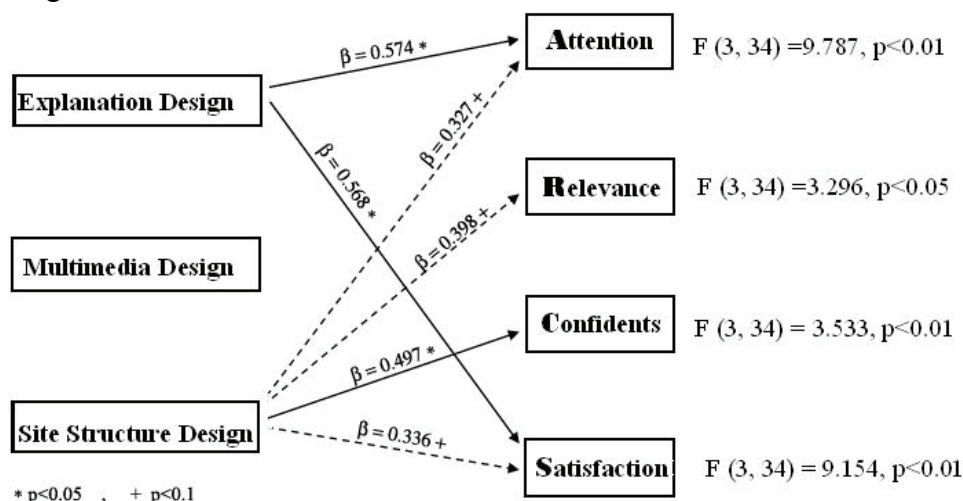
Explanation Design

Multimedia Design

Site Structure Design

Attention F (3, 34) =9.787, p<0.01

Relevance F (3, 34) =3.296, p<0.05

Confidents F (3, 34) = 3.533, p<0.01

Satisfaction F (3, 34) = 9.154, p<0.01

$\beta = 0.574$ *

$\beta = 0.327$ +

$\beta = 0.568$ *

$\beta = 0.398$ +

$\beta = 0.497$ *

$\beta = 0.336$ +

* p<0.05 , + p<0.1